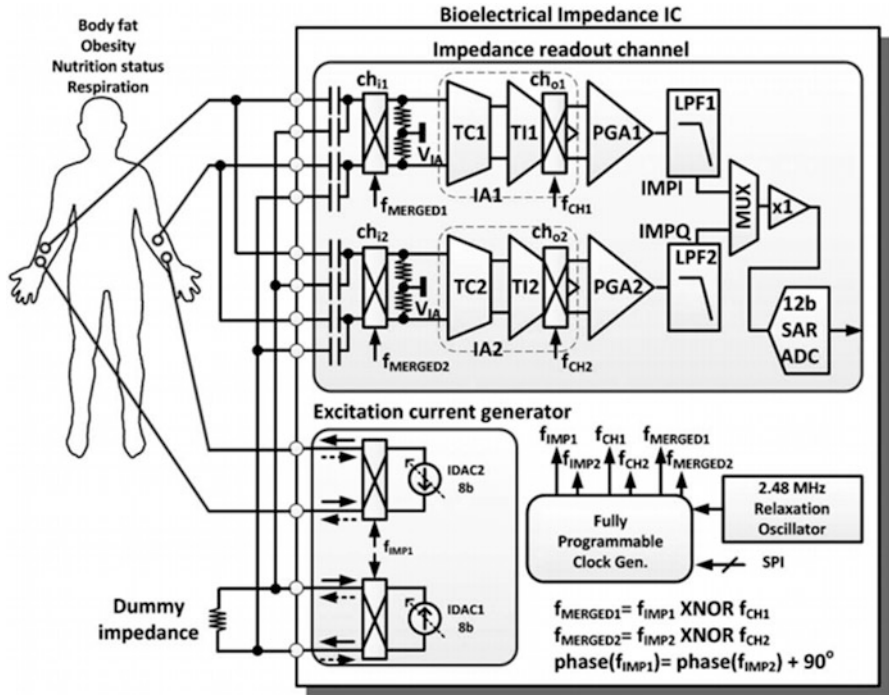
Body fat
Obesity
Nutrition status
Respiration

Bioelectrical Impedance IC

Impedance readout channel

$ch_{i1}$
$ch_{o1}$
TC1
TI1
PGA1
LPF1
$V_{IA}$
IA1
$f_{MERGED1}$
$f_{CH1}$
IMPI
MUX
x1
IMPQ
$ch_{i2}$
$ch_{o2}$
TC2
TI2
PGA2
LPF2
$V_{IA}$
IA2
$f_{MERGED2}$
$f_{CH2}$
12b SAR ADC

Excitation current generator

IDAC2 8b
$f_{IMP1}$
IDAC1 8b

$f_{IMP1}$ $f_{CH1}$ $f_{MERGED1}$
$f_{IMP2}$ $f_{CH2}$ $f_{MERGED2}$

Fully Programmable Clock Gen.

2.48 MHz Relaxation Oscillator

SPI

Dummy impedance

$f_{MERGED1}$= $f_{IMP1}$ XNOR $f_{CH1}$
$f_{MERGED2}$= $f_{IMP2}$ XNOR $f_{CH2}$
phase($f_{IMP1}$)= phase($f_{IMP2}$) + 90°